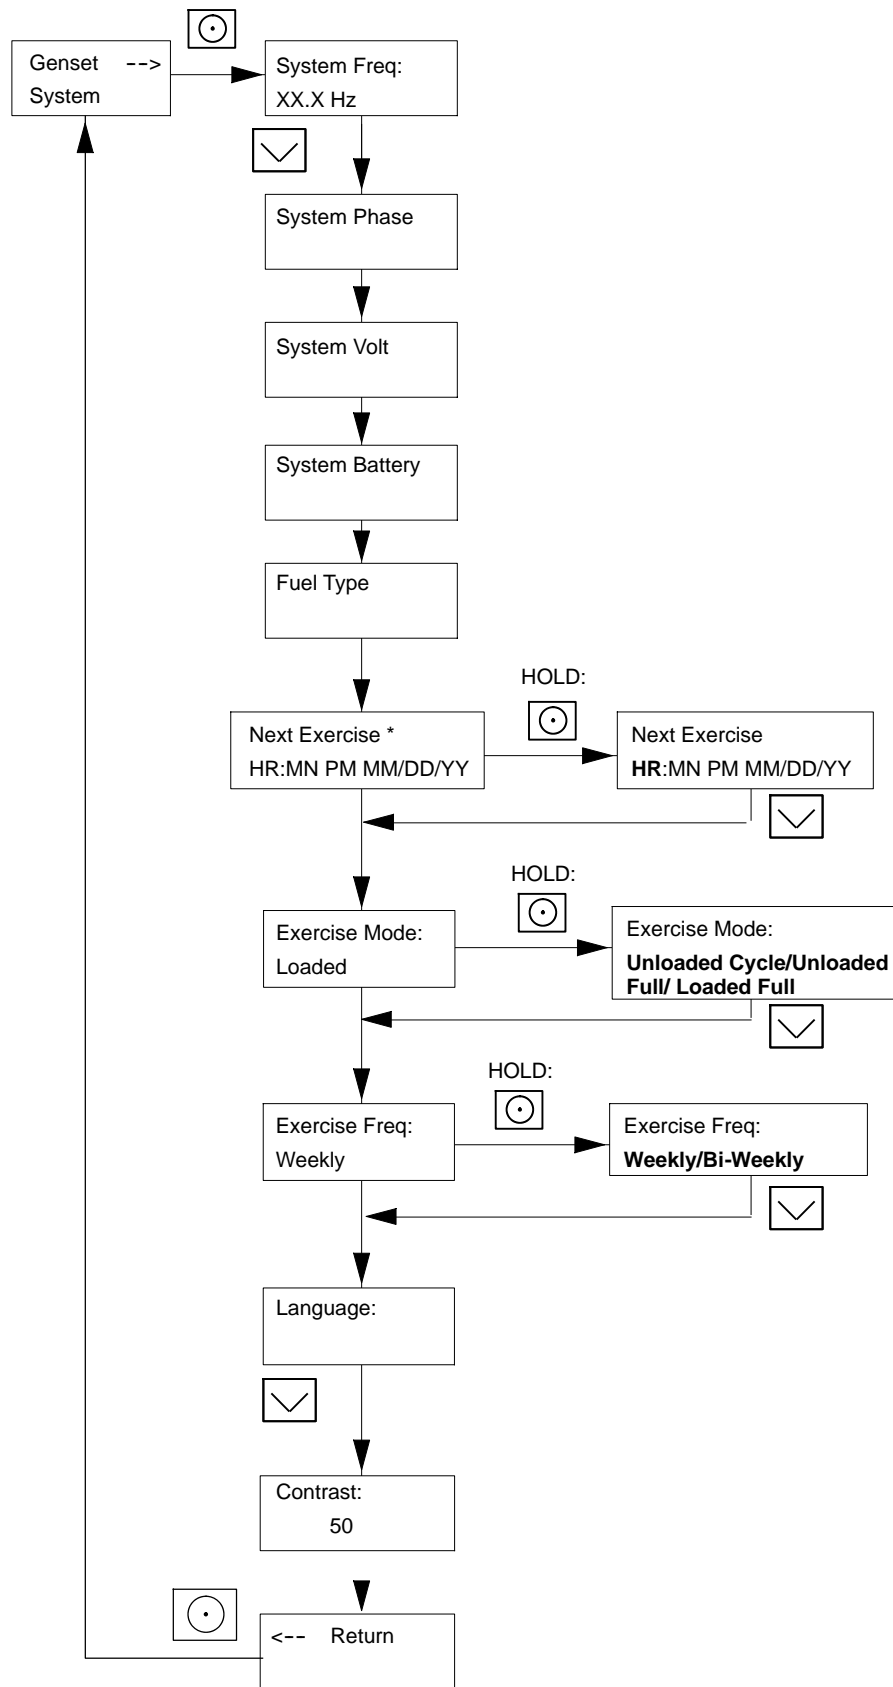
Genset -->
System

System Freq:
XX.X Hz

System Phase

System Volt

System Battery

Fuel Type

HOLD:

Next Exercise *
HR:MN PM MM/DD/YY

Next Exercise
**HR**:MN PM MM/DD/YY

HOLD:

Exercise Mode:
Loaded

Exercise Mode:
**Unloaded Cycle/Unloaded Full/ Loaded Full**

HOLD:

Exercise Freq:
Weekly

Exercise Freq:
**Weekly/Bi-Weekly**

Language:

Contrast:
50

<-- Return